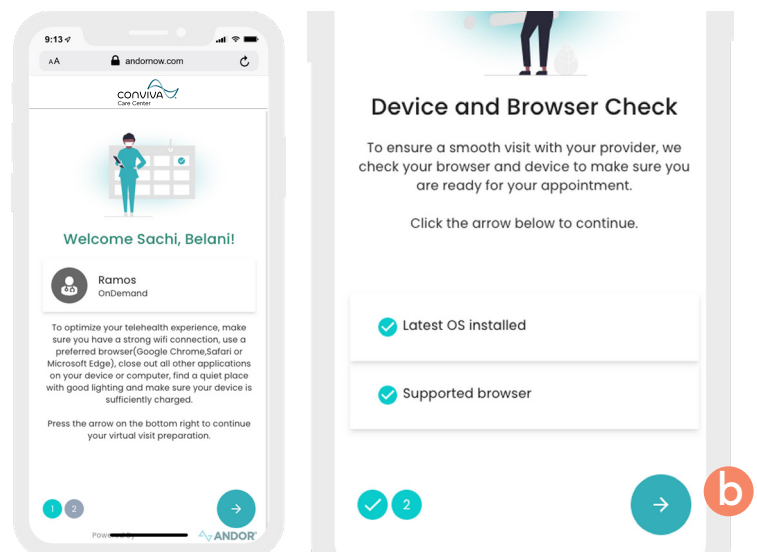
9:13

AA andornow.com

CONVIVA Care Center

Welcome Sachi, Belani!

Ramos
OnDemand

To optimize your telehealth experience, make sure you have a strong wifi connection, use a preferred browser(Google Chrome,Safari or Microsoft Edge), close out all other applications on your device or computer, find a quiet place with good lighting and make sure your device is sufficiently charged.

Press the arrow on the bottom right to continue your virtual visit preparation.

1 2

Powered by ANDOR

Device and Browser Check

To ensure a smooth visit with your provider, we check your browser and device to make sure you are ready for your appointment.

Click the arrow below to continue.

Latest OS installed

Supported browser

2

b